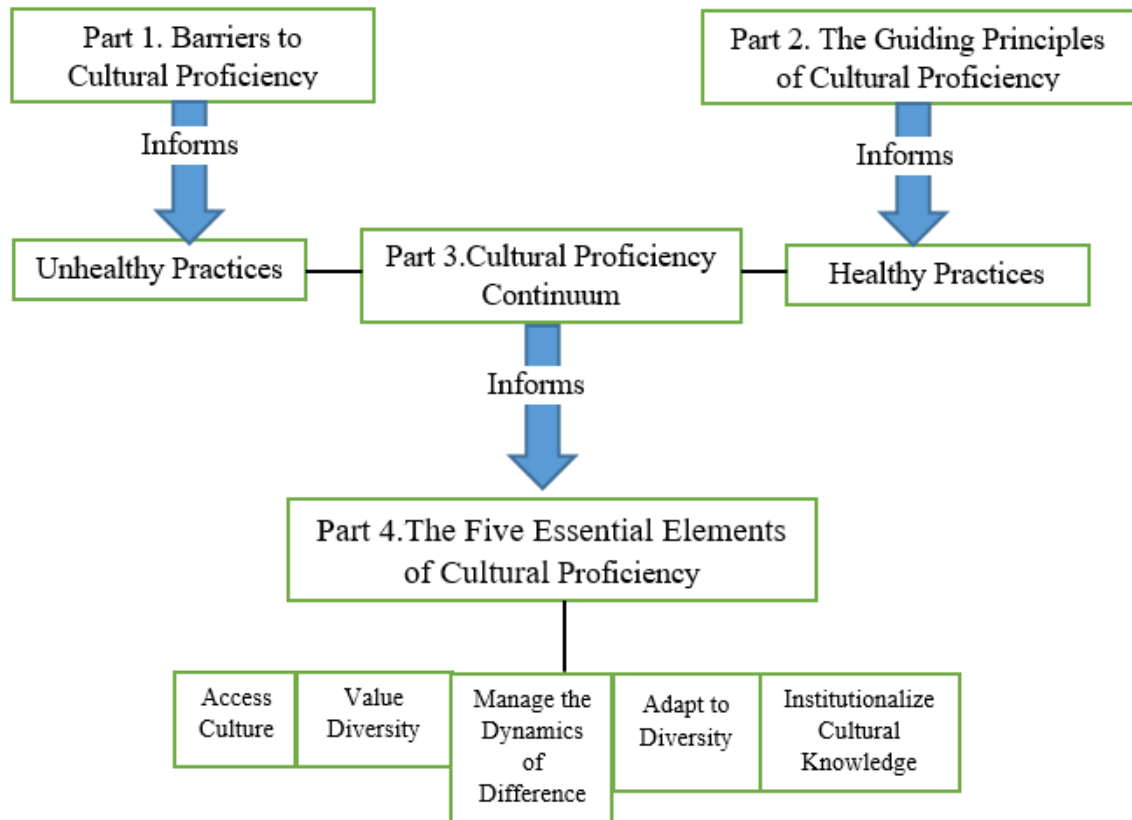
Part 1. Barriers to Cultural Proficiency

Informs

Part 2. The Guiding Principles of Cultural Proficiency

Informs

Unhealthy Practices

Part 3.Cultural Proficiency Continuum

Healthy Practices

Informs

Part 4.The Five Essential Elements of Cultural Proficiency

Access Culture

Value Diversity

Manage the Dynamics of Difference

Adapt to Diversity

Institutionalize Cultural Knowledge